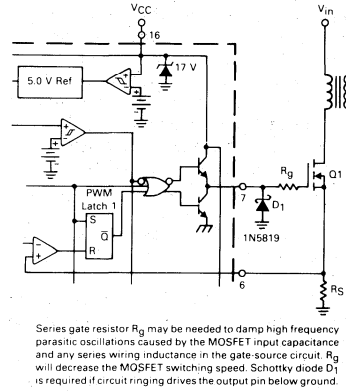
$V_{CC}$

16

5.0 V Ref

17 V

PWM
Latch 1
S
R
$\overline{Q}$

7

6

$R_g$

$D_1$

1N5819

Q1

$V_{in}$

$R_S$

Series gate resistor $R_g$ may be needed to damp high frequency parasitic oscillations caused by the MOSFET input capacitance and any series wiring inductance in the gate-source circuit. $R_g$ will decrease the MOSFET switching speed. Schottky diode $D_1$ is required if circuit ringing drives the output pin below ground.